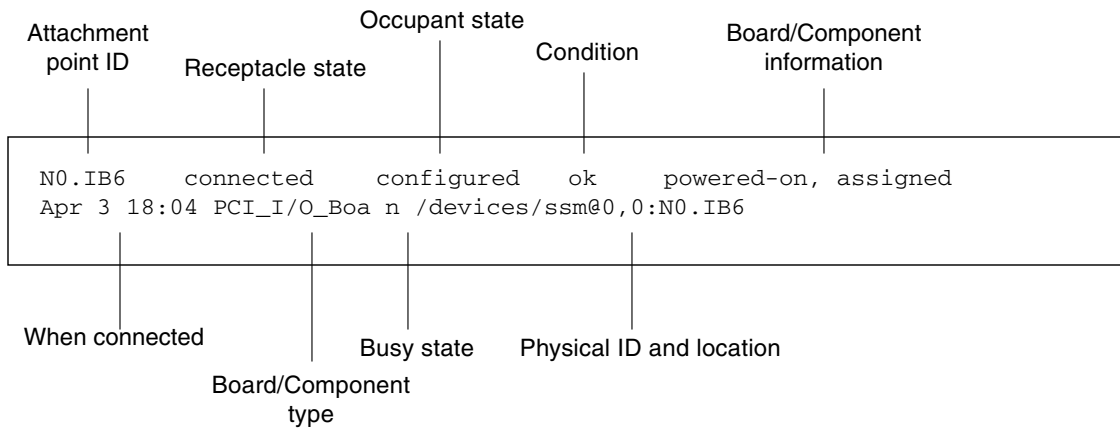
Attachment point ID

Receptacle state

Occupant state

Condition

Board/Component information

N0.IB6 connected configured ok powered-on, assigned
Apr 3 18:04 PCI_I/O_Boa n /devices/ssm@0,0:N0.IB6

When connected

Board/Component type

Busy state

Physical ID and location